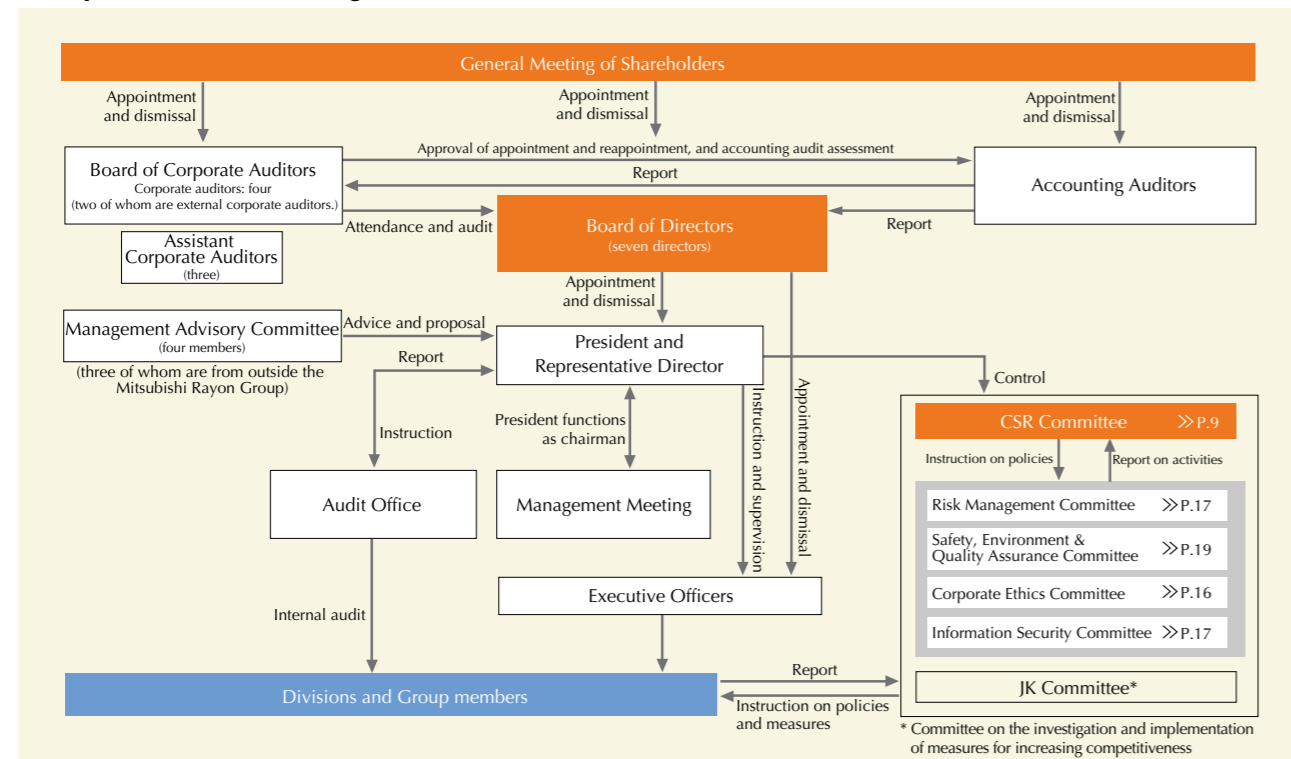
General Meeting of Shareholders

Appointment and dismissal

Appointment and dismissal

Appointment and dismissal

Board of Corporate Auditors
Corporate auditors: four
(two of whom are external corporate auditors.)

Approval of appointment and reappointment, and accounting audit assessment

Report

Accounting Auditors

Attendance and audit

Board of Directors
(seven directors)

Report

Assistant Corporate Auditors
(three)

Appointment and dismissal

Management Advisory Committee
(four members)
(three of whom are from outside the Mitsubishi Rayon Group)

Advice and proposal

Report

President and Representative Director

Control

Instruction

President functions as chairman

Instruction and supervision

Appointment and dismissal

CSR Committee ≫P.9

Instruction on policies

Report on activities

Audit Office

Management Meeting

Risk Management Committee ≫P.17

Safety, Environment & Quality Assurance Committee ≫P.19

Corporate Ethics Committee ≫P.16

Information Security Committee ≫P.17

Executive Officers

Internal audit

Report

Divisions and Group members

Instruction on policies and measures

JK Committee*

* Committee on the investigation and implementation of measures for increasing competitiveness